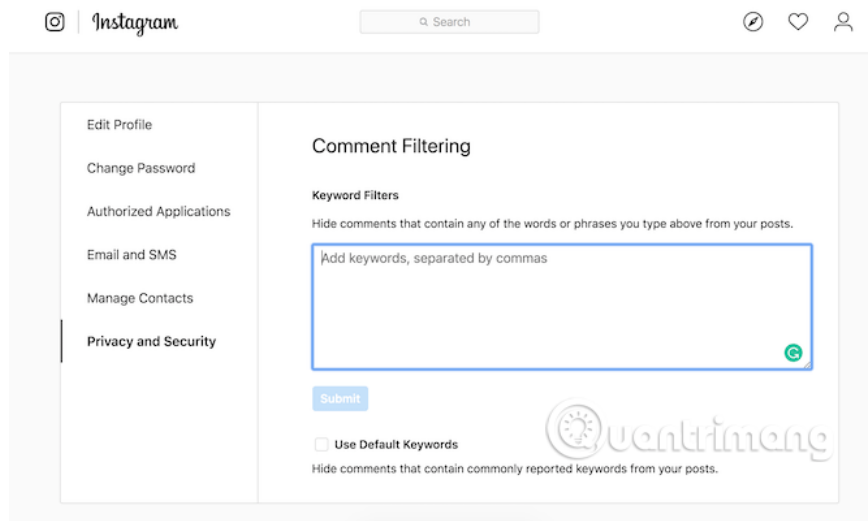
Instagram

Search

Edit Profile

Change Password

Authorized Applications

Email and SMS

Manage Contacts

Privacy and Security

Comment Filtering

Keyword Filters

Hide comments that contain any of the words or phrases you type above from your posts.

Add keywords, separated by commas

Submit

Use Default Keywords

Hide comments that contain commonly reported keywords from your posts.

Quantrimang